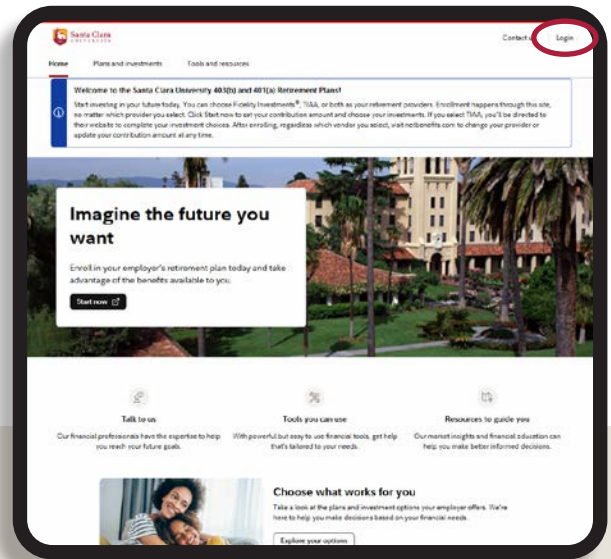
Santa Clara University

Contact u

Login

Home

Plans and investments

Tools and resources

Welcome to the Santa Clara University 403(b) and 401(a) Retirement Plans!

Start investing in your future today. You can choose Fidelity Investments®, TIAA, or both as your retirement providers. Enrollment happens through this site, no matter which provider you select. Click Start now to set your contribution amount and choose your investments. If you select TIAA, you'll be directed to their website to complete your investment choices. After enrolling, regardless which vendor you select, visit netbenefits.com to change your provider or update your contribution amount at any time.

Imagine the future you want

Enroll in your employer's retirement plan today and take advantage of the benefits available to you.

Start now

Talk to us

Our financial professionals have the expertise to help you reach your future goals.

Tools you can use

With powerful but easy to use financial tools, get help that's tailored to your needs.

Resources to guide you

Our market insights and financial education can help you make better informed decisions.

Choose what works for you

Take a look at the plans and investment options your employer offers. We're here to help you make decisions based on your financial needs.

Explore your options